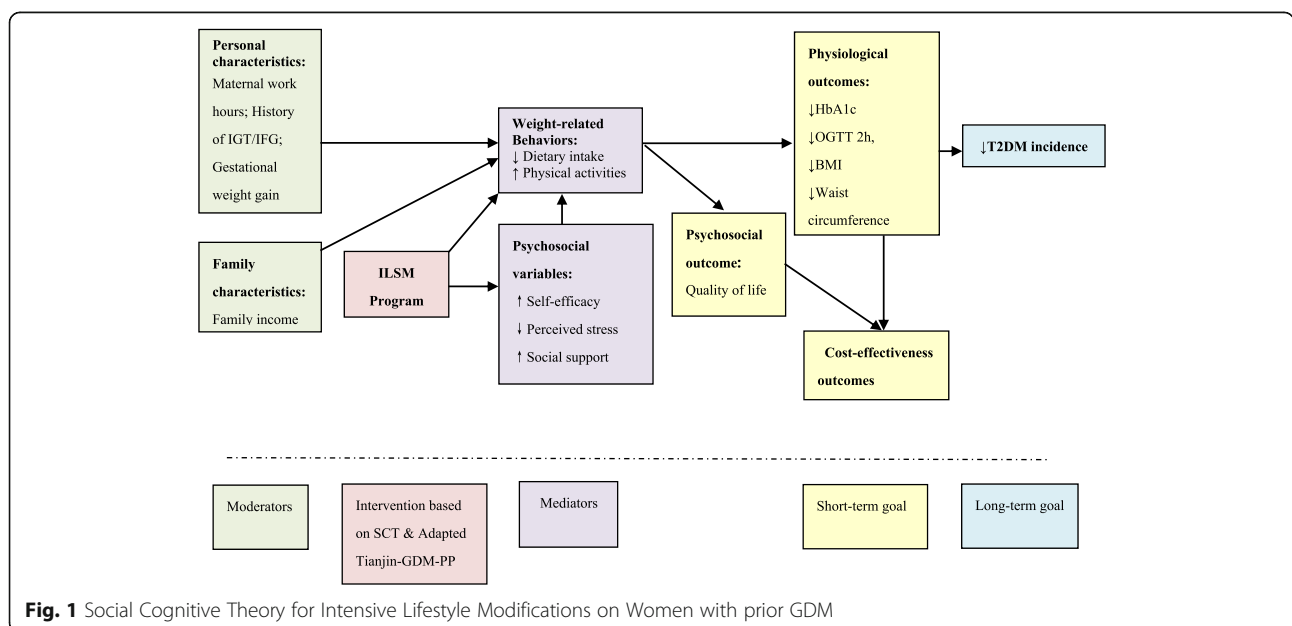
Personal characteristics: Maternal work hours; History of IGT/IFG; Gestational weight gain

Family characteristics: Family income

ILSM Program

Weight-related Behaviors:
↓ Dietary intake
↑ Physical activities

Psychosocial variables:
↑ Self-efficacy
↓ Perceived stress
↑ Social support

Psychosocial outcome: Quality of life

Physiological outcomes:
↓HbA1c
↓OGTT 2h,
↓BMI
↓Waist circumference

↓T2DM incidence

Cost-effectiveness outcomes

Moderators

Intervention based on SCT & Adapted Tianjin-GDM-PP

Mediators

Short-term goal

Long-term goal

Fig. 1 Social Cognitive Theory for Intensive Lifestyle Modifications on Women with prior GDM